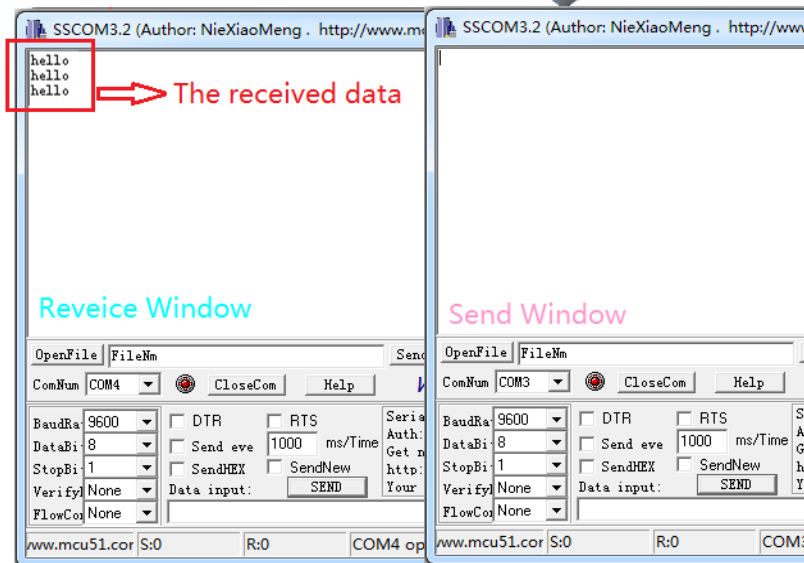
SSCOM3.2 (Author: NieXiaoMeng . http://www.mc

hello
hello
hello

The received data

Reveice Window

OpenFile FileNm Send

ComNum COM4 CloseCom Help

BaudRa 9600 DTR RTS Seria
DataBi 8 Send eve 1000 ms/Time Auth:
StopBi 1 SendHEX SendNew Get n
Verifyl None Data input: SEND http:
FlowCo None Your

www.mcu51.cor S:0 R:0 COM4 op

SSCOM3.2 (Author: NieXiaoMeng . http://www.m

Send Window

OpenFile FileNm

ComNum COM3 CloseCom Help

BaudRa 9600 DTR RTS S
DataBi 8 Send eve 1000 ms/Time A
StopBi 1 SendHEX SendNew G
Verifyl None Data input: SEND h
FlowCo None Y

www.mcu51.cor S:0 R:0 COM3